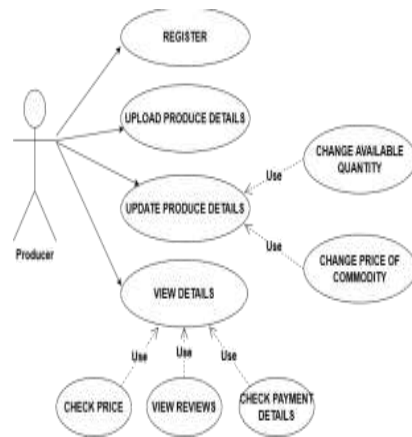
REGISTER

UPLOAD PRODUCE DETAILS

Producer

Use

CHANGE AVAILABLE QUANTITY

UPDATE PRODUCE DETAILS

Use

CHANGE PRICE OF COMMODITY

VIEW DETAILS

Use

Use

Use

CHECK PRICE

VIEW REVIEWS

CHECK PAYMENT DETAILS